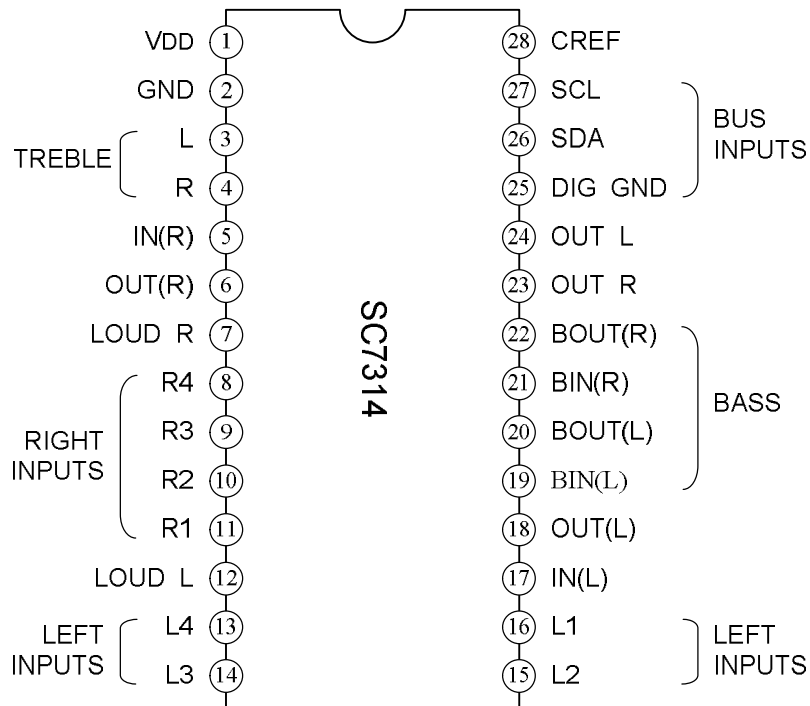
VDD 1
GND 2
TREBLE L 3
R 4
IN(R) 5
OUT(R) 6
LOUD R 7
RIGHT INPUTS R4 8
R3 9
R2 10
R1 11
LOUD L 12
LEFT INPUTS L4 13
L3 14

SC7314

28 CREF
27 SCL
26 SDA
25 DIG GND
BUS INPUTS
24 OUT L
23 OUT R
22 BOUT(R)
21 BIN(R)
20 BOUT(L)
19 BIN(L)
BASS
18 OUT(L)
17 IN(L)
16 L1
15 L2
LEFT INPUTS